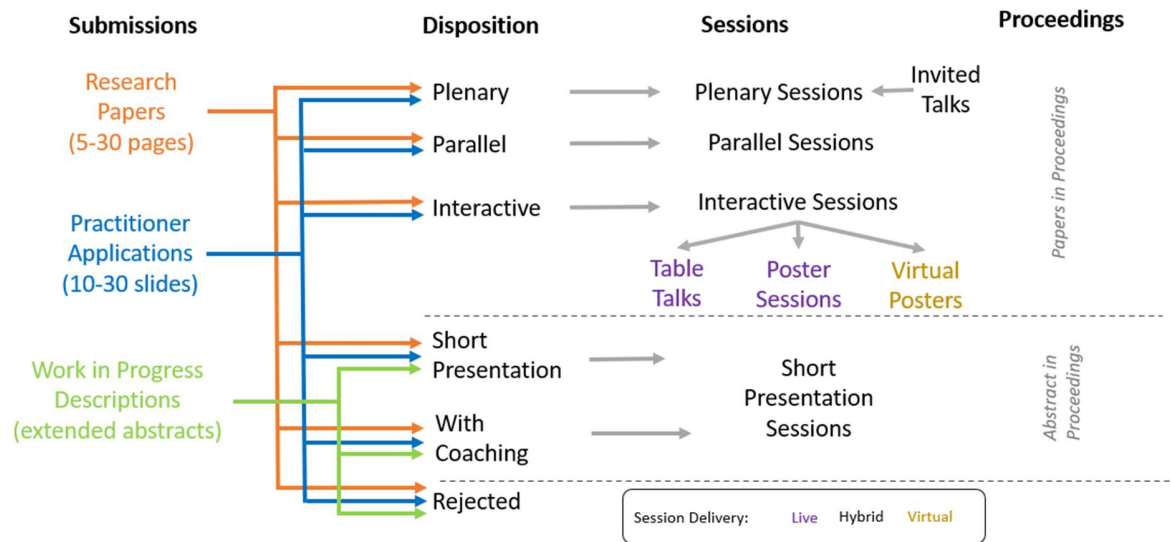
Submissions

Disposition

Sessions

Proceedings

Research Papers (5-30 pages)

Practitioner Applications (10-30 slides)

Work in Progress Descriptions (extended abstracts)

Plenary

Parallel

Interactive

Short Presentation

With Coaching

Rejected

Plenary Sessions

Invited Talks

Parallel Sessions

Interactive Sessions

Table Talks

Poster Sessions

Virtual Posters

Short Presentation Sessions

Papers in Proceedings

Abstract in Proceedings

Session Delivery: Live Hybrid Virtual